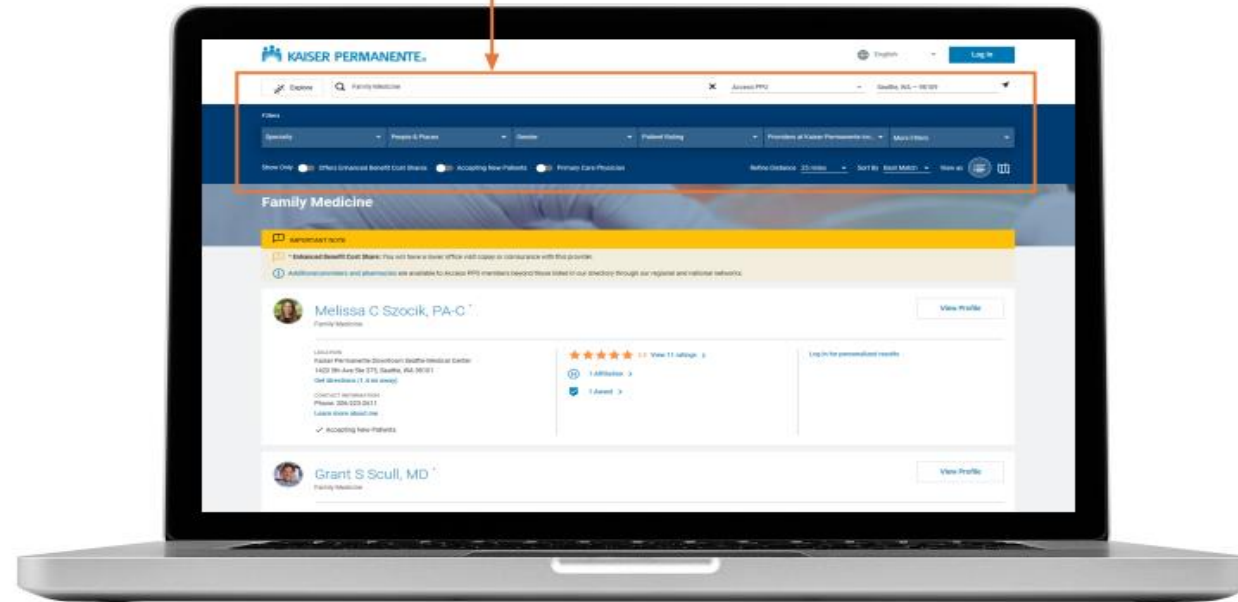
KAISER PERMANENTE.

English

Log In

Explore

Family Medicine

Access PPO

Seattle, WA — 98101

Filters

Specialty

People & Places

Gender

Patient Rating

Providers at Kaiser Permanente Inc.

More Filters

Show Only

Offers Enhanced Benefit Cost Shares

Accepting New Patients

Primary Care Physician

Refine Distance 25 Miles

Sort By Best Match

View as

Family Medicine

IMPORTANT NOTE

* Enhanced Benefit Cost Share: You will have a lower office visit copay or coinsurance with this provider.

Additional providers and pharmacies are available to Access PPO members beyond those listed in our directory through our regional and national networks.

Melissa C Szocik, PA-C *

Family Medicine

View Profile

LOCATION

Kaiser Permanente Downtown Seattle Medical Center

1420 5th Ave Ste 375, Seattle, WA 98101

Get directions (1.4 mi away)

CONTACT INFORMATION

Phone: 206-323-2611

Learn more about me

Accepting New Patients

5.0 View 11 ratings

1 Affiliation

1 Award

Log in for personalized results

Grant S Scull, MD *

Family Medicine

View Profile